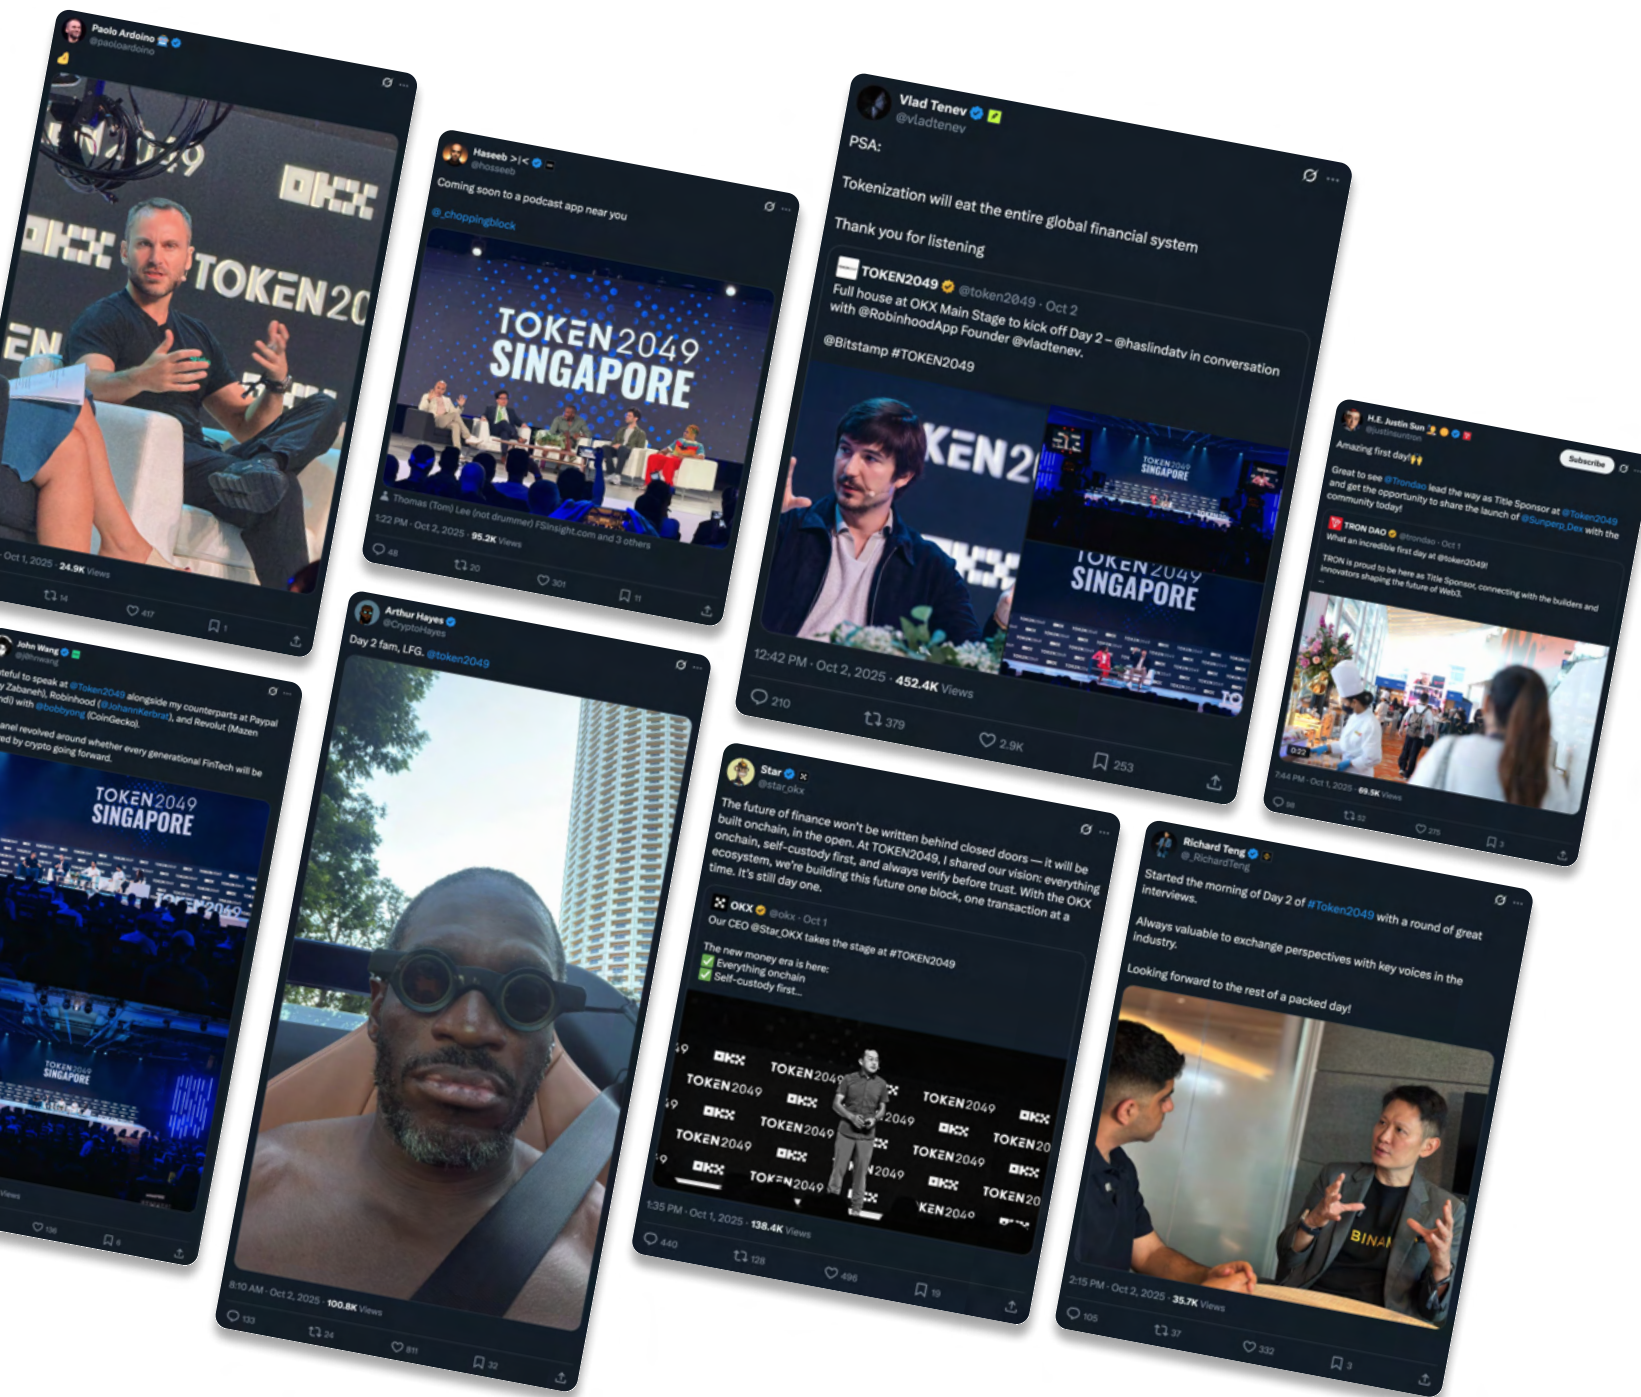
Paolo Ardoino
@paoloardoino
👍

OKX TOKEN20

Oct 1, 2025 · 24.9K Views
14 417 1

Haseeb >|<
@hosseeb
Coming soon to a podcast app near you
@_choppingblock

TOKEN2049 SINGAPORE

Thomas (Tom) Lee (not drummer) FSInsight.com and 3 others
1:22 PM · Oct 2, 2025 · 95.2K Views
48 20 301 11

Vlad Tenev
@vladtenev
PSA:

Tokenization will eat the entire global financial system

Thank you for listening

TOKEN2049 @token2049 · Oct 2
Full house at OKX Main Stage to kick off Day 2 – @haslindatv in conversation with @RobinhoodApp Founder @vladtenev.

@Bitstamp #TOKEN2049

TOKEN2049 SINGAPORE

12:42 PM · Oct 2, 2025 · 452.4K Views
210 379 2.9K 253

H.E. Justin Sun
@justinsuntron
Subscribe
Amazing first day!🙌

Great to see @Trondao lead the way as Title Sponsor at @Token2049 and get the opportunity to share the launch of @Sunperp_Dex with the community today!

TRON DAO @trondao · Oct 1
What an incredible first day at @token2049!
TRON is proud to be here as Title Sponsor, connecting with the builders and innovators shaping the future of Web3.

0:22
7:44 PM · Oct 1, 2025 · 69.5K Views
98 52 275 3

John Wang
@jlflwwang
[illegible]teful to speak at @Token2049 alongside my counterparts at Paypal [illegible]y Zabaneh), Robinhood (@JohannKerbrat), and Revolut (Mazen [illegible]ndi) with @bobbyong (CoinGecko).
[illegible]anel revolved around whether every generational FinTech will be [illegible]ed by crypto going forward.

TOKEN2049 SINGAPORE

Views
106 8

Arthur Hayes
@CryptoHayes
Day 2 fam, LFG. @token2049

8:10 AM · Oct 2, 2025 · 100.8K Views
133 24 811 32

Star
@star_okx
The future of finance won't be written behind closed doors — it will be built onchain, in the open. At TOKEN2049, I shared our vision: everything onchain, self-custody first, and always verify before trust. With the OKX ecosystem, we're building this future one block, one transaction at a time. It's still day one.

OKX @okx · Oct 1
Our CEO @Star_OKX takes the stage at #TOKEN2049
The new money era is here:
✅ Everything onchain
✅ Self-custody first...

OKX TOKEN2049

1:35 PM · Oct 1, 2025 · 138.4K Views
440 128 496 19

Richard Teng
@_RichardTeng
Started the morning of Day 2 of #Token2049 with a round of great interviews.

Always valuable to exchange perspectives with key voices in the industry.

Looking forward to the rest of a packed day!

BINAN

2:15 PM · Oct 2, 2025 · 35.7K Views
105 37 332 3